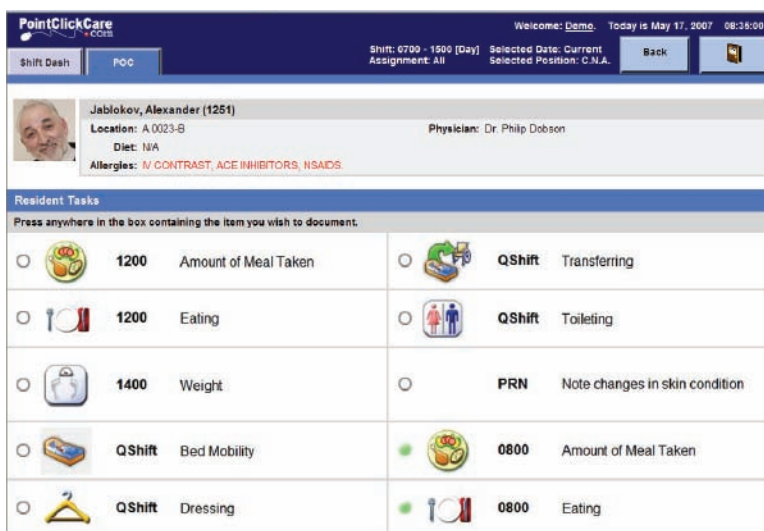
PointClickCare
Welcome: Demo. Today is May 17, 2007 08:35:00
Shift: 0700 - 1500 [Day] Assignment: All
Selected Date: Current Selected Position: C.N.A.
Back
Shift Dash
POC

Jablokov, Alexander (1251)
Location: A 0023-B
Physician: Dr. Philip Dobson
Diet: N/A
Allergies: IV CONTRAST, ACE INHIBITORS, NSAIDS.

Resident Tasks
Press anywhere in the box containing the item you wish to document.

| | | | | |
|---|---|---|---|---|
| 1200 | Amount of Meal Taken | | QShift | Transferring |
| 1200 | Eating | | QShift | Toileting |
| 1400 | Weight | | PRN | Note changes in skin condition |
| QShift | Bed Mobility | | 0800 | Amount of Meal Taken |
| QShift | Dressing | | 0800 | Eating |